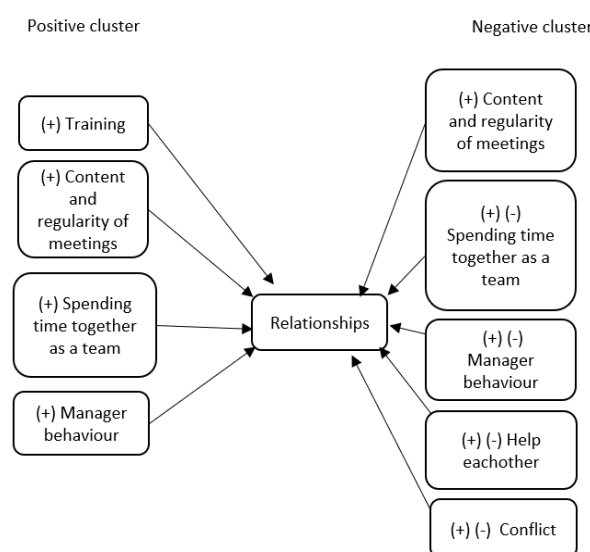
Positive cluster

Negative cluster

(+) Training

(+) Content and regularity of meetings

(+) Spending time together as a team

(+) Manager behaviour

Relationships

(+) Content and regularity of meetings

(+) (-) Spending time together as a team

(+) (-) Manager behaviour

(+) (-) Help eachother

(+) (-) Conflict